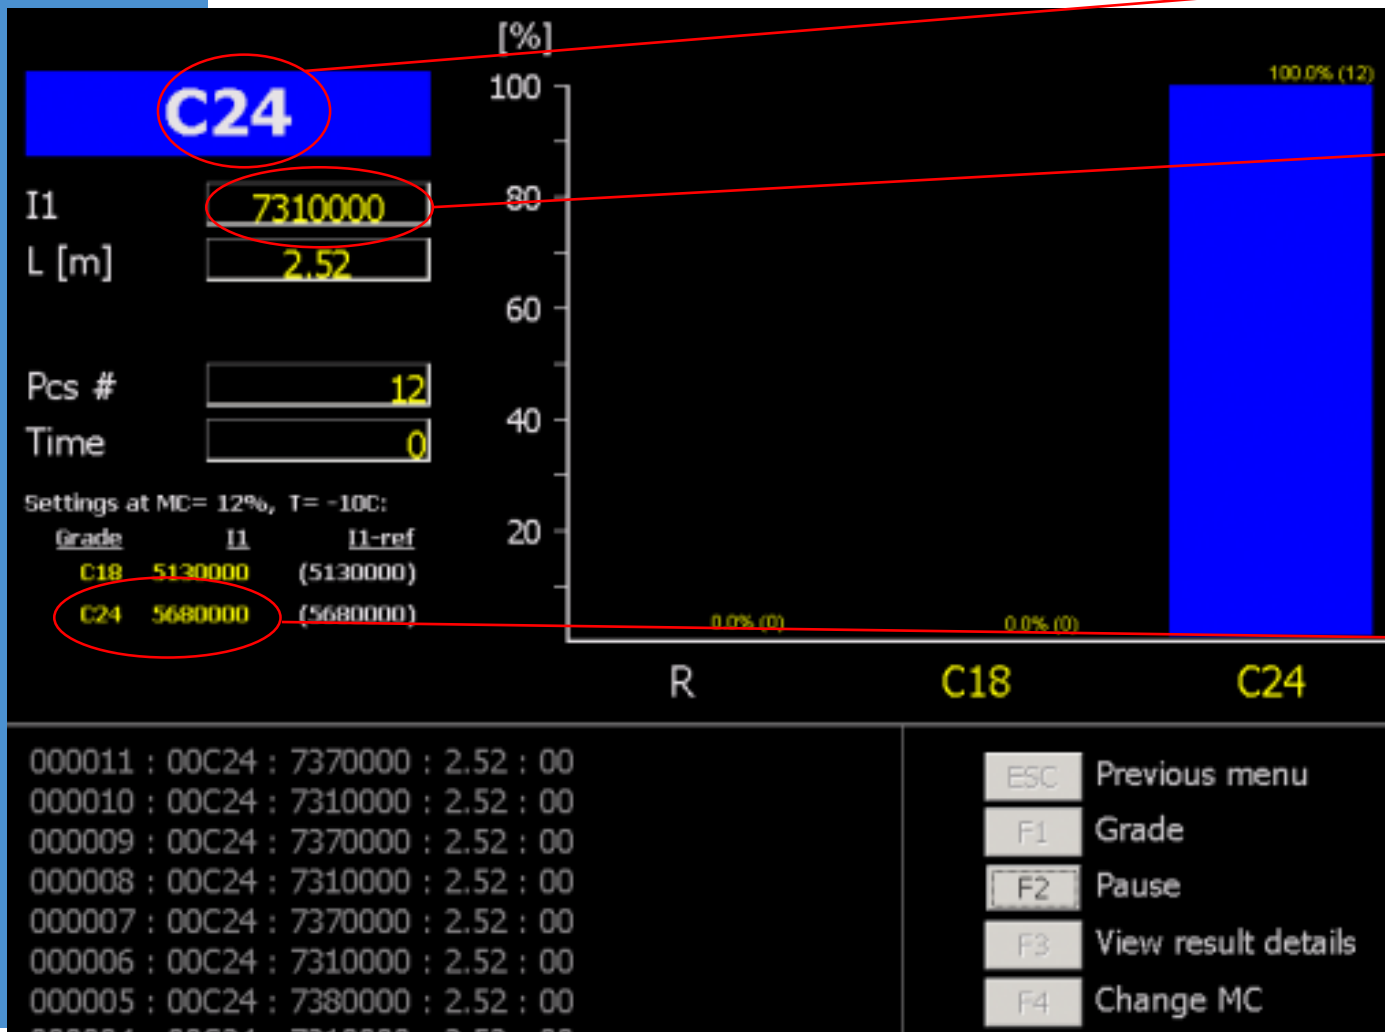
C24

I1 7310000

L [m] 2.52

Pcs # 12

Time 0

Settings at MC= 12%, T= -10C:

| Grade | I1 | I1-ref |
|---|---|---|
| C18 | 5130000 | (5130000) |
| C24 | 5680000 | (5680000) |

[%]

100
80
60
40
20

100.0% (12)

0.0% (0)

0.0% (0)

R C18 C24

000011 : 00C24 : 7370000 : 2.52 : 00
000010 : 00C24 : 7310000 : 2.52 : 00
000009 : 00C24 : 7370000 : 2.52 : 00
000008 : 00C24 : 7310000 : 2.52 : 00
000007 : 00C24 : 7370000 : 2.52 : 00
000006 : 00C24 : 7310000 : 2.52 : 00
000005 : 00C24 : 7380000 : 2.52 : 00

ESC Previous menu
F1 Grade
F2 Pause
F3 View result details
F4 Change MC